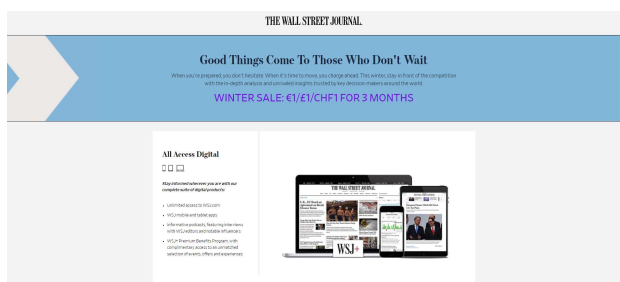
THE WALL STREET JOURNAL.

Good Things Come To Those Who Don't Wait

When you're prepared, you don't hesitate. When it's time to move, you charge ahead. This winter, stay in front of the competition with the in-depth analysis and unrivaled insights trusted by key decision makers around the world.

WINTER SALE: €1/£1/CHF1 FOR 3 MONTHS

All Access Digital

Stay informed wherever you are with our complete suite of digital products:

- Unlimited access to WSJ.com
- WSJ mobile and tablet apps
- Informative podcasts, featuring interviews with WSJ editors and notable influencers
- WSJ+ Premium Benefits Program, with complimentary access to an unmatched selection of events, offers and experiences

THE WALL STREET JOURNAL.

WSJ+